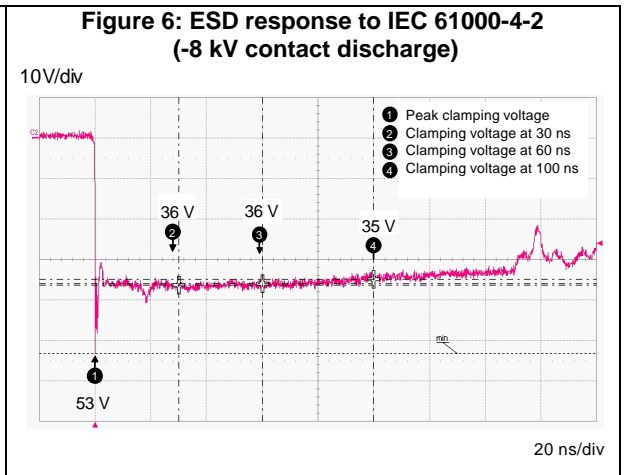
Figure 6: ESD response to IEC 61000-4-2 (-8 kV contact discharge)

10V/div

C2

1 Peak clamping voltage
2 Clamping voltage at 30 ns
3 Clamping voltage at 60 ns
4 Clamping voltage at 100 ns

36 V
2

36 V
3

35 V
4

min

1
53 V

20 ns/div